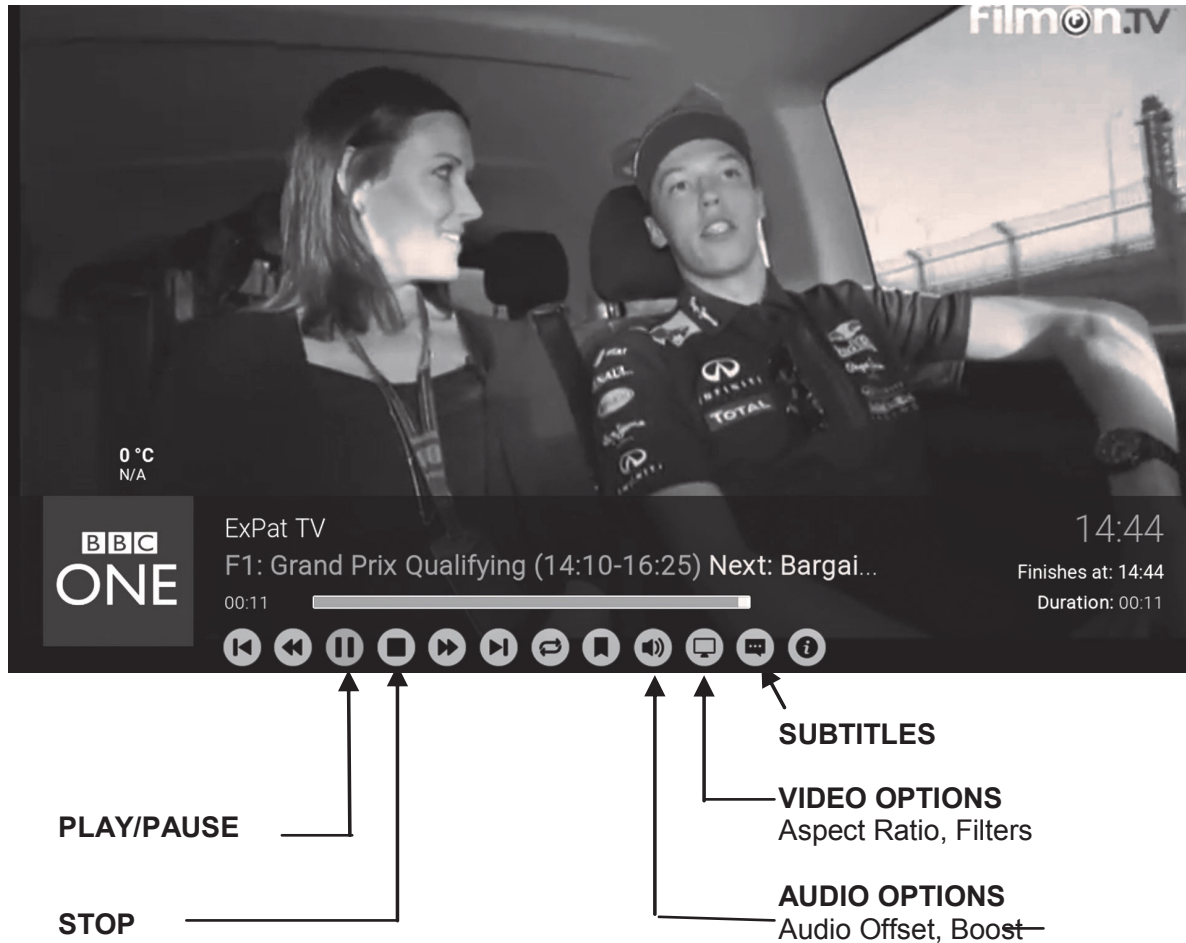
FilmOn.TV

0 °C
N/A

BBC
ONE

ExPat TV
F1: Grand Prix Qualifying (14:10-16:25) Next: Bargai...
00:11

14:44
Finishes at: 14:44
Duration: 00:11

SUBTITLES

VIDEO OPTIONS
Aspect Ratio, Filters

PLAY/PAUSE

AUDIO OPTIONS
Audio Offset, Boost

STOP